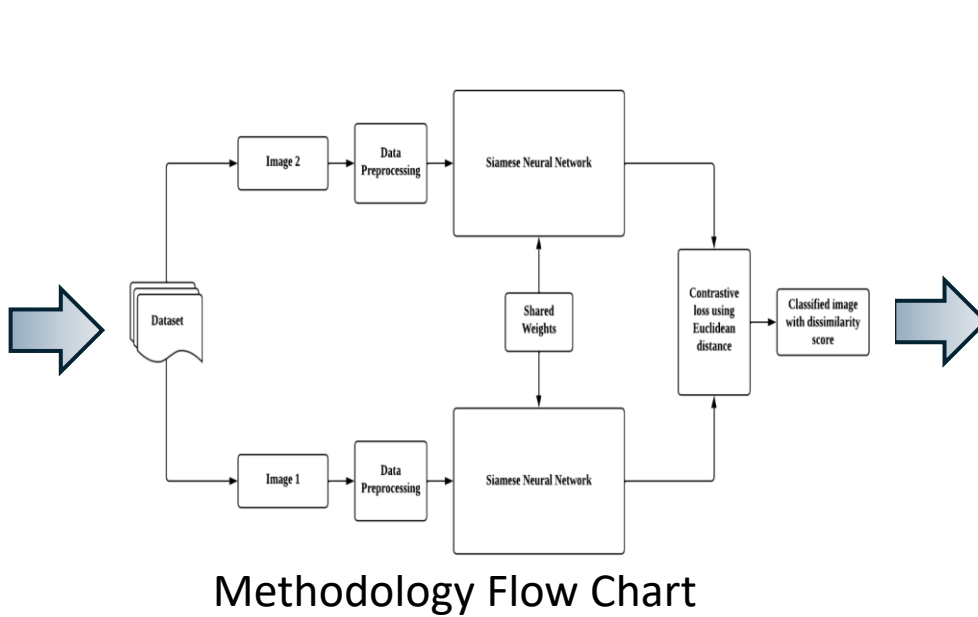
Dataset

Image 2

Data Preprocessing

Siamese Neural Network

Shared Weights

Image 1

Data Preprocessing

Siamese Neural Network

Contrastive loss using Euclidean distance

Classified image with dissimilarity score

Methodology Flow Chart